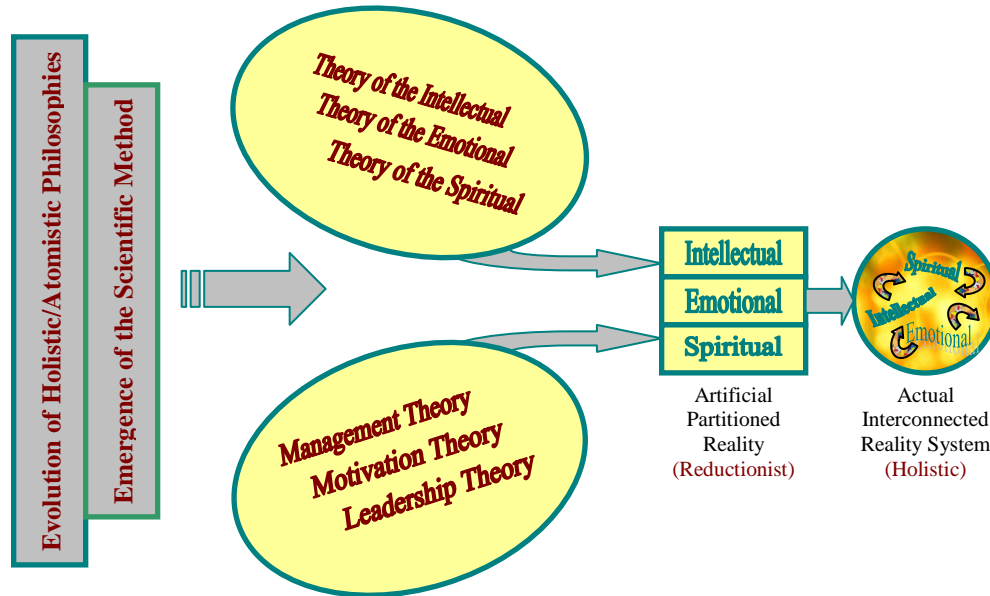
Evolution of Holistic/Atomistic Philosophies

Emergence of the Scientific Method

Theory of the Intellectual
Theory of the Emotional
Theory of the Spiritual

Management Theory
Motivation Theory
Leadership Theory

Intellectual
Emotional
Spiritual

Artificial Partitioned Reality
(Reductionist)

Spiritual
Intellectual
Emotional

Actual Interconnected Reality System
(Holistic)